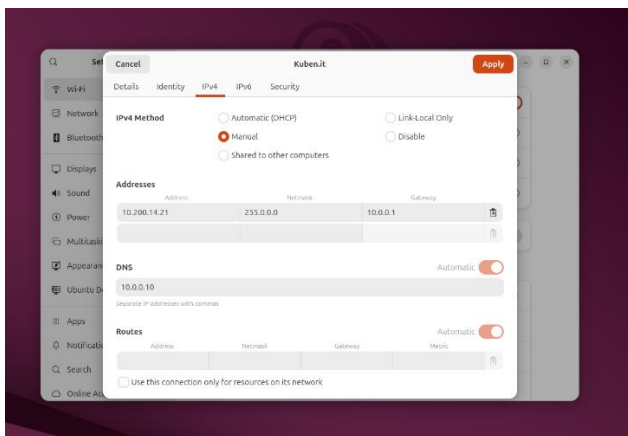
Set
Wi-Fi
Network
Bluetooth
Displays
Sound
Power
Multitaski
Appearan
Ubuntu D
Apps
Notificati
Search
Online Ac

Cancel
Kuben.it
Apply

Details
Identity
IPv4
IPv6
Security

IPv4 Method
Automatic (DHCP)
Link-Local Only
Manual
Disable
Shared to other computers

Addresses
| Address | Netmask | Gateway |
|---|---|---|
| 10.200.14.21 | 255.0.0.0 | 10.0.0.1 |
| | | |

DNS
Automatic
10.0.0.10
Separate IP addresses with commas

Routes
Automatic
| Address | Netmask | Gateway | Metric |
|---|---|---|---|
| | | | |

Use this connection only for resources on its network